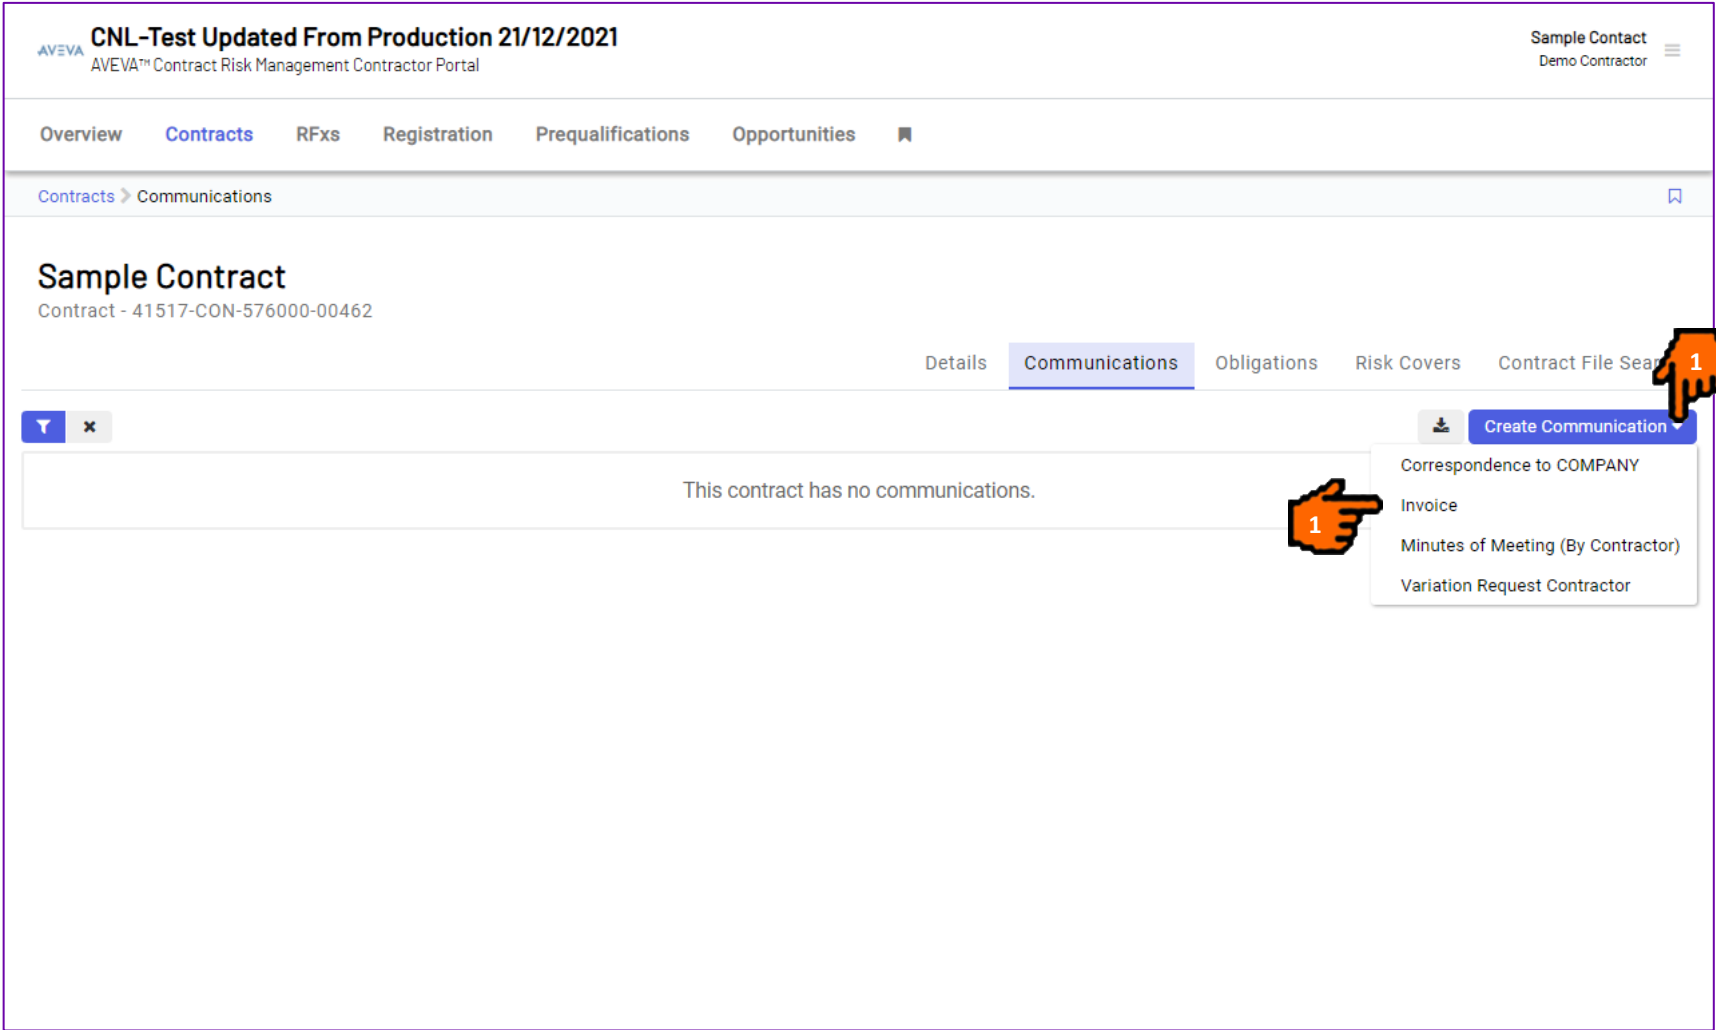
AVEVA CNL-Test Updated From Production 21/12/2021
AVEVA™ Contract Risk Management Contractor Portal

Sample Contact
Demo Contractor

Overview Contracts RFxs Registration Prequalifications Opportunities

Contracts > Communications

Sample Contract
Contract - 41517-CON-576000-00462

Details Communications Obligations Risk Covers Contract File Sea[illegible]

1

Create Communication

Correspondence to COMPANY
Invoice
Minutes of Meeting (By Contractor)
Variation Request Contractor

This contract has no communications.

1